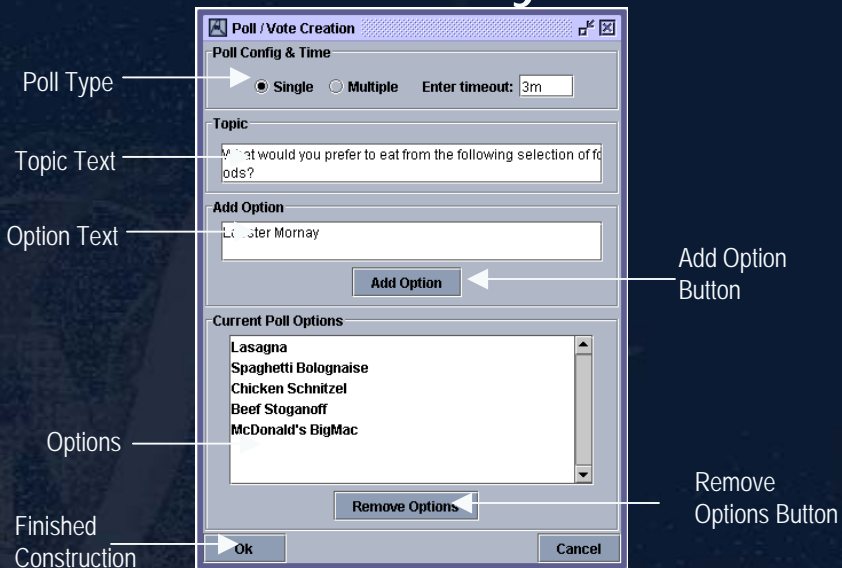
Poll / Vote Creation

Poll Config & Time

Single Multiple Enter timeout: 3m

Topic

W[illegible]at would you prefer to eat from the following selection of foods?

Add Option

L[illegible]ster Mornay

Add Option

Current Poll Options

Lasagna
Spaghetti Bolognaise
Chicken Schnitzel
Beef Stoganoff
McDonald's BigMac

Remove Options

Ok

Cancel

Poll Type

Topic Text

Option Text

Options

Finished Construction

Add Option Button

Remove Options Button